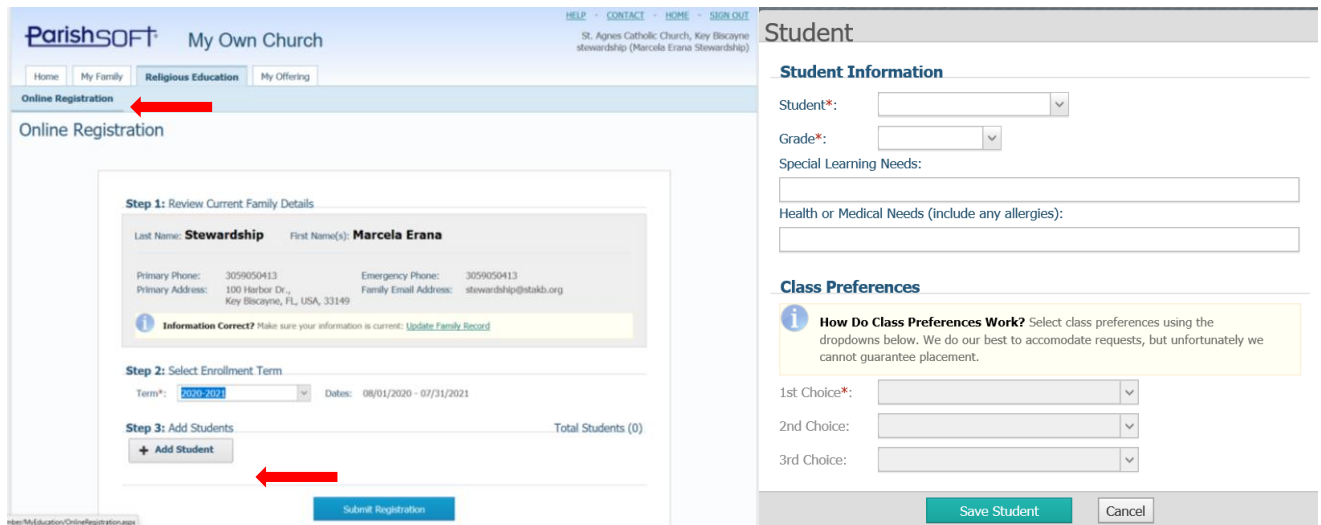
ParishSOFT My Own Church

HELP · CONTACT · HOME · SIGN OUT

St. Agnes Catholic Church, Key Biscayne stewardship (Marcela Erana Stewardship)

Home | My Family | Religious Education | My Offering

Online Registration

Online Registration

Step 1: Review Current Family Details

Last Name: Stewardship First Name(s): Marcela Erana

Primary Phone: 3059050413
Primary Address: 100 Harbor Dr., Key Biscayne, FL, USA, 33149
Emergency Phone: 3059050413
Family Email Address: stewardship@stakb.org

Information Correct? Make sure your information is current: Update Family Record

Step 2: Select Enrollment Term

Term*: 2020-2021 Dates: 08/01/2020 - 07/31/2021

Step 3: Add Students
Total Students (0)

+ Add Student

Submit Registration

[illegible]mber/MyEducation/OnlineRegistration.aspx

Student

Student Information

Student*:

Grade*:

Special Learning Needs:

Health or Medical Needs (include any allergies):

Class Preferences

How Do Class Preferences Work? Select class preferences using the dropdowns below. We do our best to accomodate requests, but unfortunately we cannot guarantee placement.

1st Choice*:

2nd Choice:

3rd Choice:

Save Student
Cancel